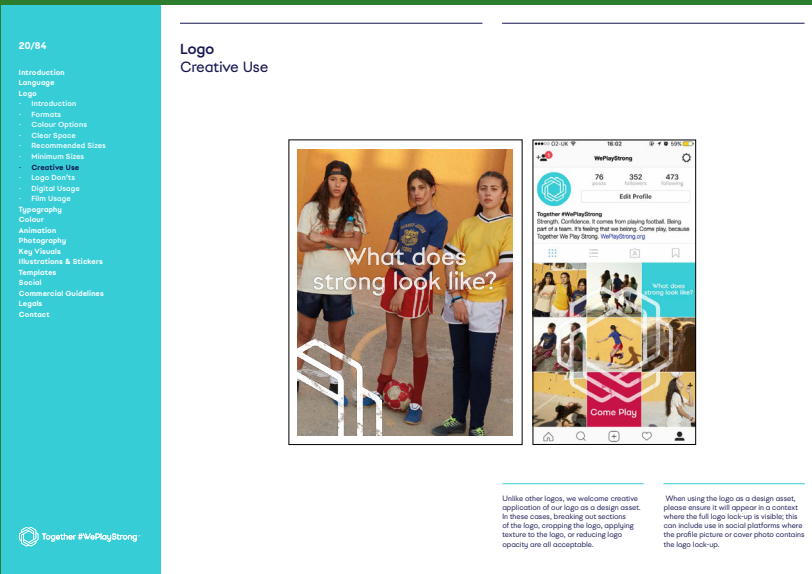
20/84

Introduction
Language
Logo
- Introduction
- Formats
- Colour Options
- Clear Space
- Recommended Sizes
- Minimum Sizes
- Creative Use
- Logo Don'ts
- Digital Usage
- Film Usage
Typography
Colour
Animation
Photography
Key Visuals
Illustrations & Stickers
Templates
Social
Commercial Guidelines
Legals
Contact

Together #WePlayStrong

Logo
Creative Use

What does strong look like?

●●●○○ O2-UK 16:02 59%

WePlayStrong

76 posts 352 followers 473 following

Edit Profile

Together #WePlayStrong
Strength. Confidence. It comes from playing football. Being part of a team. It's feeling that we belong. Come play, because Together We Play Strong. WePlayStrong.org

What does strong look like?

Come Play

Unlike other logos, we welcome creative application of our logo as a design asset. In these cases, breaking out sections of the logo, cropping the logo, applying texture to the logo, or reducing logo opacity are all acceptable.

When using the logo as a design asset, please ensure it will appear in a context where the full logo lock-up is visible; this can include use in social platforms where the profile picture or cover photo contains the logo lock-up.